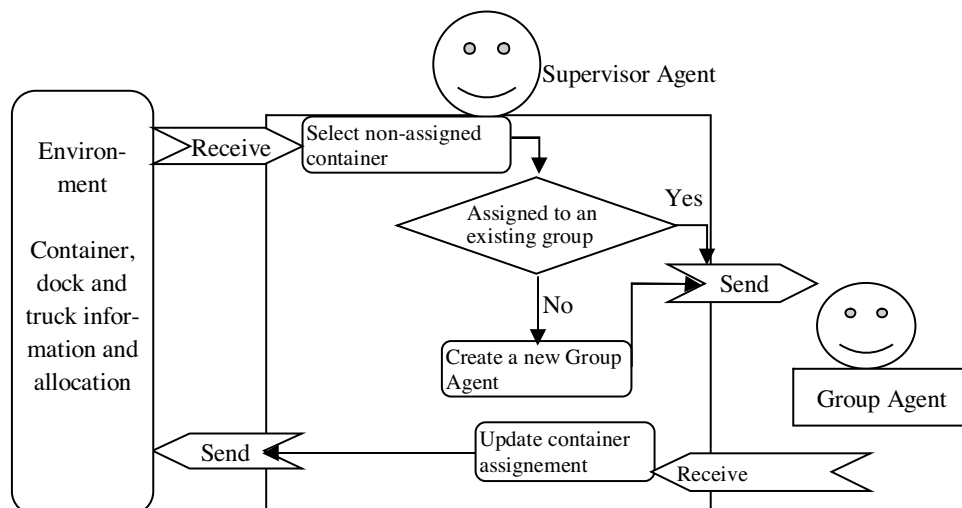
Supervisor Agent

Environment

Container, dock and truck information and allocation

Receive

Select non-assigned container

Assigned to an existing group

Yes

No

Send

Create a new Group Agent

Group Agent

Send

Update container assignement

Receive